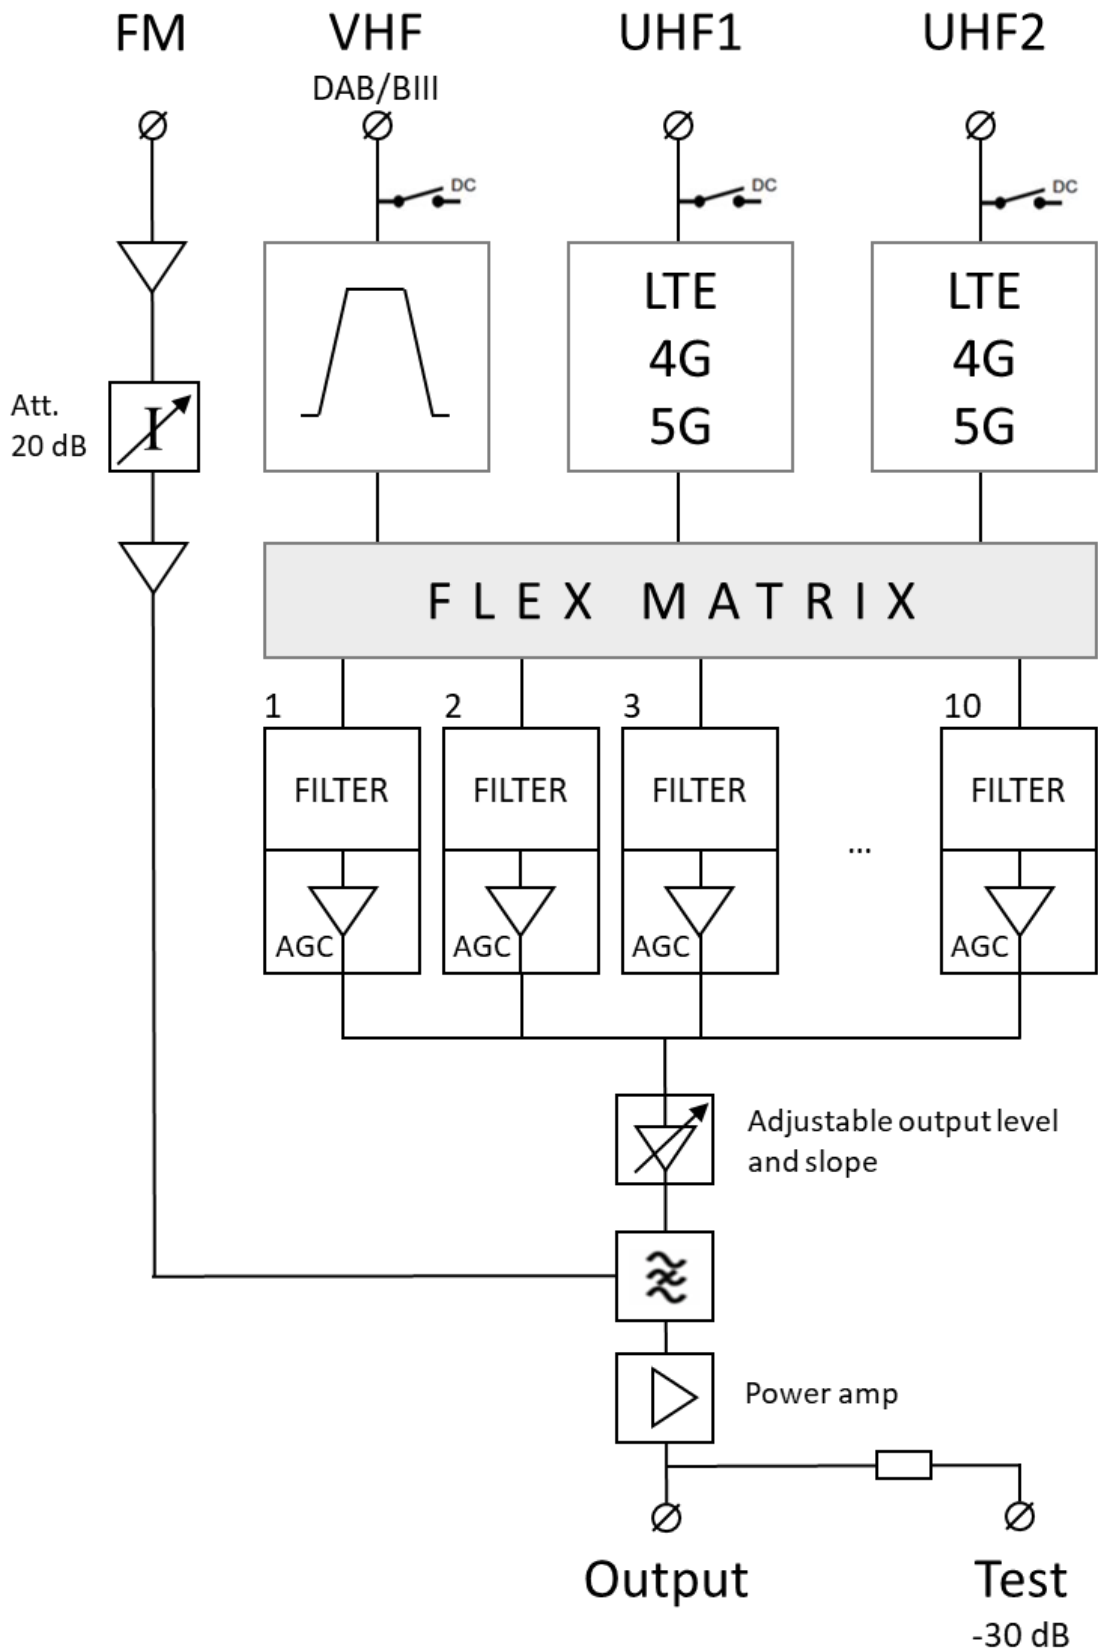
FM

VHF
DAB/BIII

UHF1

UHF2

DC

DC

DC

Att.
20 dB

LTE
4G
5G

LTE
4G
5G

FLEX MATRIX

1

2

3

10

FILTER

FILTER

FILTER

FILTER

...

AGC

AGC

AGC

AGC

Adjustable output level and slope

Power amp

Output

Test
-30 dB